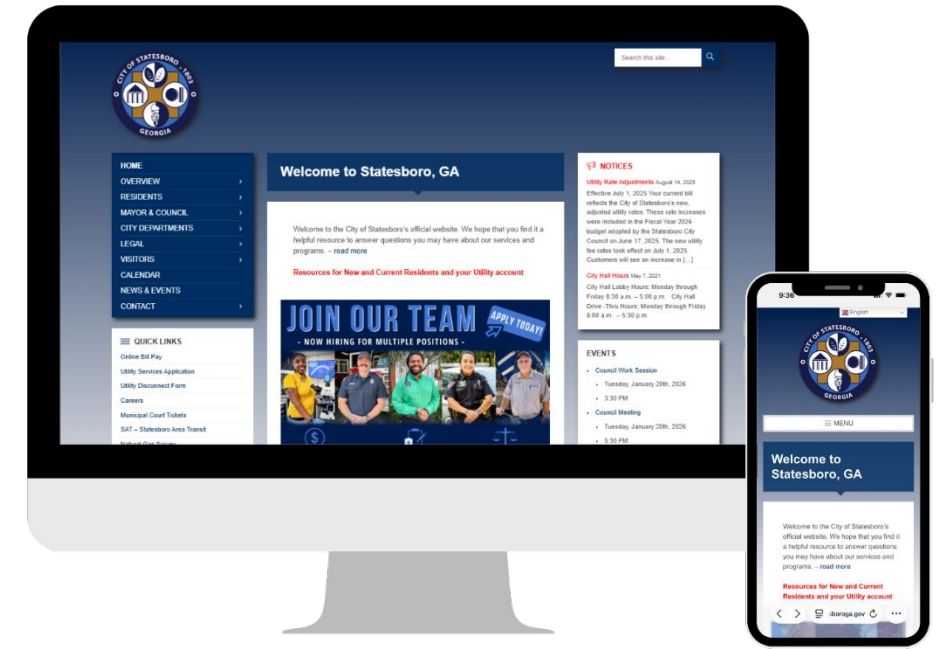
CITY OF STATESBORO 1803 GEORGIA

Search this site...

HOME
OVERVIEW
RESIDENTS
MAYOR & COUNCIL
CITY DEPARTMENTS
LEGAL
VISITORS
CALENDAR
NEWS & EVENTS
CONTACT

QUICK LINKS
Online Bill Pay
Utility Services Application
Utility Disconnect Form
Careers
Municipal Court Tickets
SAT – Statesboro Area Transit
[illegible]

Welcome to Statesboro, GA

Welcome to the City of Statesboro's official website. We hope that you find it a helpful resource to answer questions you may have about our services and programs. – read more

Resources for New and Current Residents and your Utility account

JOIN OUR TEAM
APPLY TODAY!
- NOW HIRING FOR MULTIPLE POSITIONS -

NOTICES
Utility Rate Adjustments August 14, 2025
Effective July 1, 2025 Your current bill reflects the City of Statesboro's new, adjusted utility rates. These rate increases were included in the Fiscal Year 2026 budget adopted by the Statesboro City Council on June 17, 2025. The new utility fee rates took effect on July 1, 2025. Customers will see an increase in […]

City Hall Hours May 7, 2021
City Hall Lobby Hours: Monday through Friday 8:30 a.m. – 5:00 p.m. City Hall Drive -Thru Hours: Monday through Friday 8:00 a.m. – 5:30 p.m.

EVENTS
Council Work Session
Tuesday, January 20th, 2026
3:30 PM
Council Meeting
Tuesday, January 20th, 2026
5:30 PM

9:36
English
CITY OF STATESBORO 1803 GEORGIA
MENU
Welcome to Statesboro, GA
Welcome to the City of Statesboro's official website. We hope that you find it a helpful resource to answer questions you may have about our services and programs. – read more
Resources for New and Current Residents and your Utility account
sboroga.gov